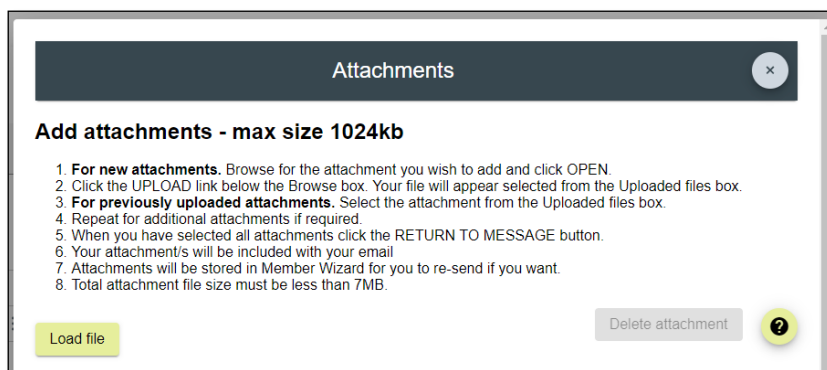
Attachments

×

Add attachments - max size 1024kb

1. For new attachments. Browse for the attachment you wish to add and click OPEN.
2. Click the UPLOAD link below the Browse box. Your file will appear selected from the Uploaded files box.
3. For previously uploaded attachments. Select the attachment from the Uploaded files box.
4. Repeat for additional attachments if required.
5. When you have selected all attachments click the RETURN TO MESSAGE button.
6. Your attachment/s will be included with your email
7. Attachments will be stored in Member Wizard for you to re-send if you want.
8. Total attachment file size must be less than 7MB.

Load file

Delete attachment

?